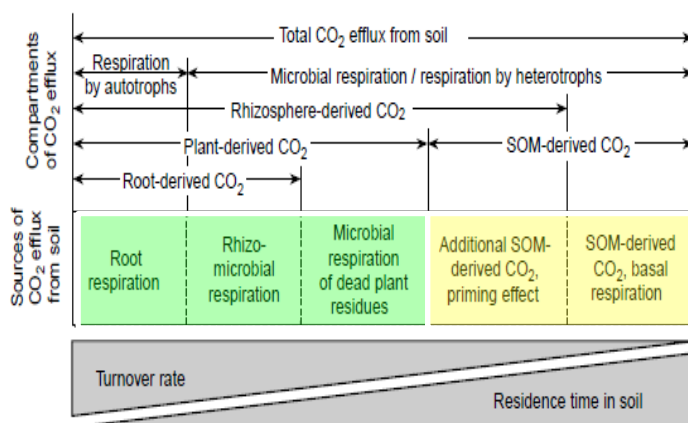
Compartments of $CO_2$ efflux

Total $CO_2$ efflux from soil

Respiration by autotrophs

Microbial respiration / respiration by heterotrophs

Rhizosphere-derived $CO_2$

Plant-derived $CO_2$

SOM-derived $CO_2$

Root-derived $CO_2$

Sources of $CO_2$ efflux from soil

Root respiration

Rhizo-microbial respiration

Microbial respiration of dead plant residues

Additional SOM-derived $CO_2$, priming effect

SOM-derived $CO_2$, basal respiration

Turnover rate

Residence time in soil